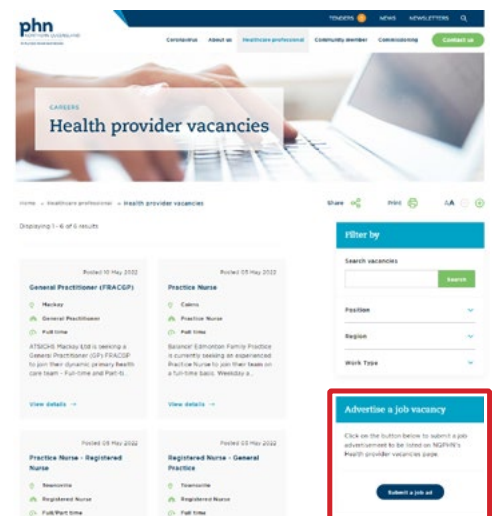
phn
NORTHERN QUEENSLAND

TENDERS NEWS NEWSLETTERS

Coronavirus About us Healthcare professional Community member Commissioning Contact us

CAREERS
Health provider vacancies

Home » Healthcare professional » Health provider vacancies

Share Print AA

Displaying 1 - 6 of 6 results

Posted 10 May 2022
General Practitioner (FRACGP)
Mackay
General Practitioner
Full time
ATSICHS Mackay Ltd is seeking a General Practitioner (GP) FRACGP to join their dynamic primary health care team - Full-time and Part-ti...
View details →

Posted 03 May 2022
Practice Nurse
Cairns
Practice Nurse
Full time
Balance! Edmonton Family Practice is currently seeking an experienced Practice Nurse to join their team on a full-time basis. Weekday a...
View details →

Posted 03 May 2022
Practice Nurse - Registered Nurse
Townsville
Registered Nurse
Full/Part time

Posted 03 May 2022
Registered Nurse - General Practice
Townsville
Registered Nurse
Full time

Filter by
Search vacancies
Search
Position
Region
Work Type

Advertise a job vacancy
Click on the button below to submit a job advertisement to be listed on NQPHN's Health provider vacancies page.
Submit a job ad